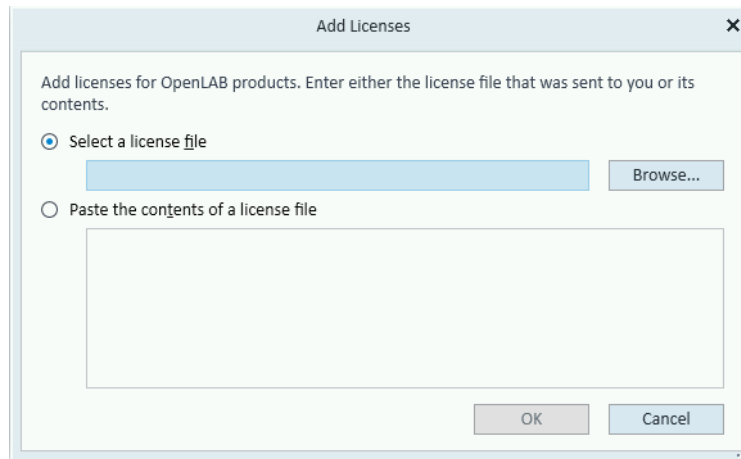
Add Licenses ×

Add licenses for OpenLAB products. Enter either the license file that was sent to you or its contents.

Select a license file

Browse...

Paste the contents of a license file

OK Cancel